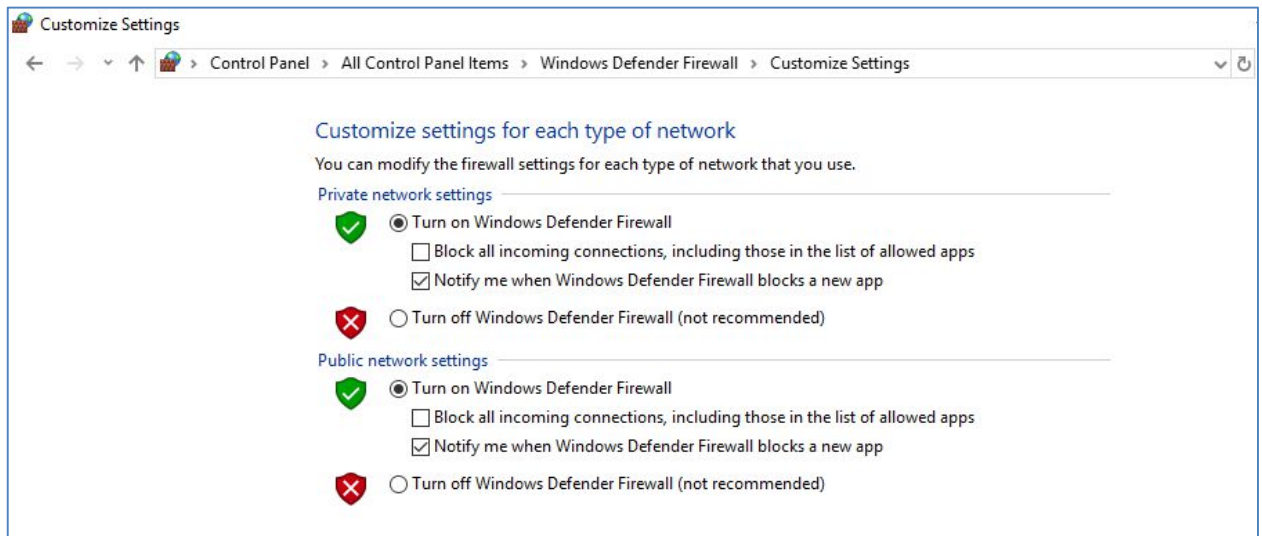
Customize Settings

Control Panel > All Control Panel Items > Windows Defender Firewall > Customize Settings

Customize settings for each type of network

You can modify the firewall settings for each type of network that you use.

Private network settings

Turn on Windows Defender Firewall

Block all incoming connections, including those in the list of allowed apps

Notify me when Windows Defender Firewall blocks a new app

Turn off Windows Defender Firewall (not recommended)

Public network settings

Turn on Windows Defender Firewall

Block all incoming connections, including those in the list of allowed apps

Notify me when Windows Defender Firewall blocks a new app

Turn off Windows Defender Firewall (not recommended)